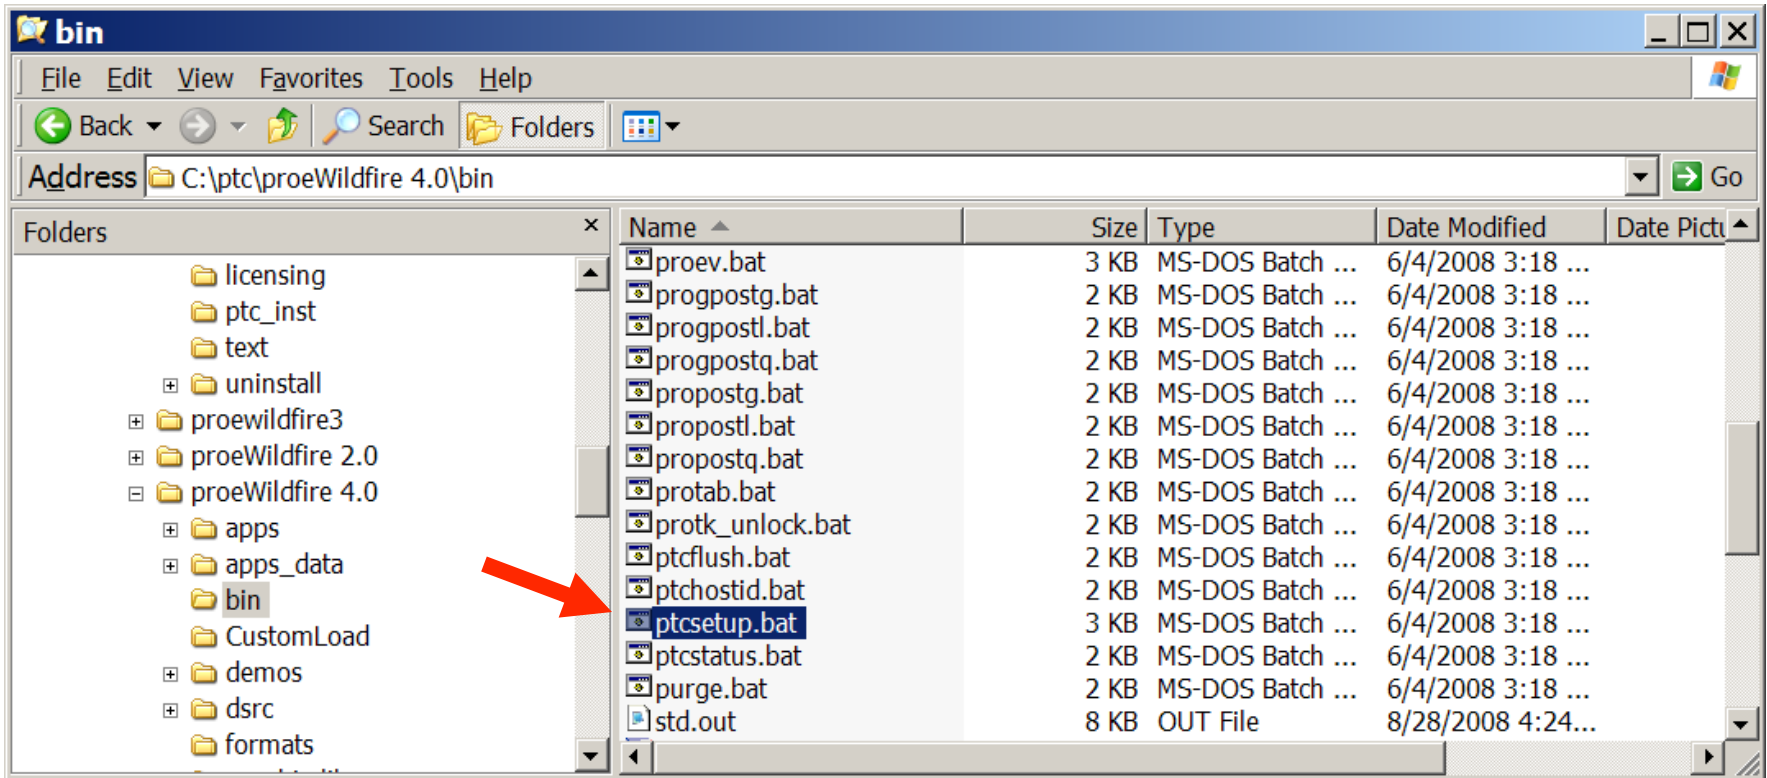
bin

File Edit View Favorites Tools Help

Back Search Folders

Address C:\ptc\proeWildfire 4.0\bin Go

Folders ×

licensing
ptc_inst
text
uninstall
proewildfire3
proeWildfire 2.0
proeWildfire 4.0
apps
apps_data
bin
CustomLoad
demos
dsrc
formats

| Name | Size | Type | Date Modified | Date Pictu |
|---|---|---|---|---|
| proev.bat | 3 KB | MS-DOS Batch ... | 6/4/2008 3:18 ... | |
| progpostg.bat | 2 KB | MS-DOS Batch ... | 6/4/2008 3:18 ... | |
| progpostl.bat | 2 KB | MS-DOS Batch ... | 6/4/2008 3:18 ... | |
| progpostq.bat | 2 KB | MS-DOS Batch ... | 6/4/2008 3:18 ... | |
| propostg.bat | 2 KB | MS-DOS Batch ... | 6/4/2008 3:18 ... | |
| propostl.bat | 2 KB | MS-DOS Batch ... | 6/4/2008 3:18 ... | |
| propostq.bat | 2 KB | MS-DOS Batch ... | 6/4/2008 3:18 ... | |
| protab.bat | 2 KB | MS-DOS Batch ... | 6/4/2008 3:18 ... | |
| protk_unlock.bat | 2 KB | MS-DOS Batch ... | 6/4/2008 3:18 ... | |
| ptcflush.bat | 2 KB | MS-DOS Batch ... | 6/4/2008 3:18 ... | |
| ptchostid.bat | 2 KB | MS-DOS Batch ... | 6/4/2008 3:18 ... | |
| ptcsetup.bat | 3 KB | MS-DOS Batch ... | 6/4/2008 3:18 ... | |
| ptcstatus.bat | 2 KB | MS-DOS Batch ... | 6/4/2008 3:18 ... | |
| purge.bat | 2 KB | MS-DOS Batch ... | 6/4/2008 3:18 ... | |
| std.out | 8 KB | OUT File | 8/28/2008 4:24... | |